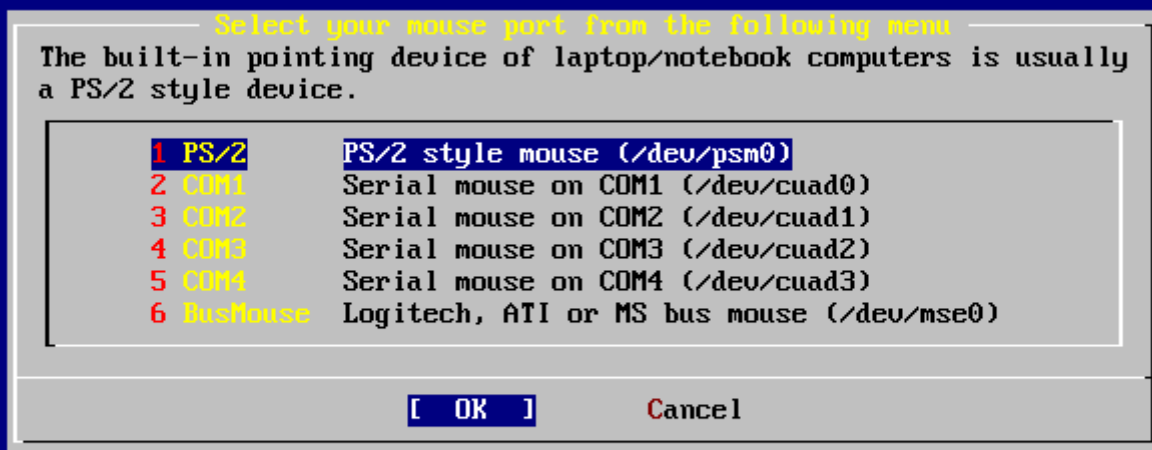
Select your mouse port from the following menu

The built-in pointing device of laptop/notebook computers is usually a PS/2 style device.

| | | |
|---|---|---|
| 1 | PS/2 | PS/2 style mouse (/dev/psm0) |
| 2 | COM1 | Serial mouse on COM1 (/dev/cuad0) |
| 3 | COM2 | Serial mouse on COM2 (/dev/cuad1) |
| 4 | COM3 | Serial mouse on COM3 (/dev/cuad2) |
| 5 | COM4 | Serial mouse on COM4 (/dev/cuad3) |
| 6 | BusMouse | Logitech, ATI or MS bus mouse (/dev/mse0) |

[ OK ]    Cancel